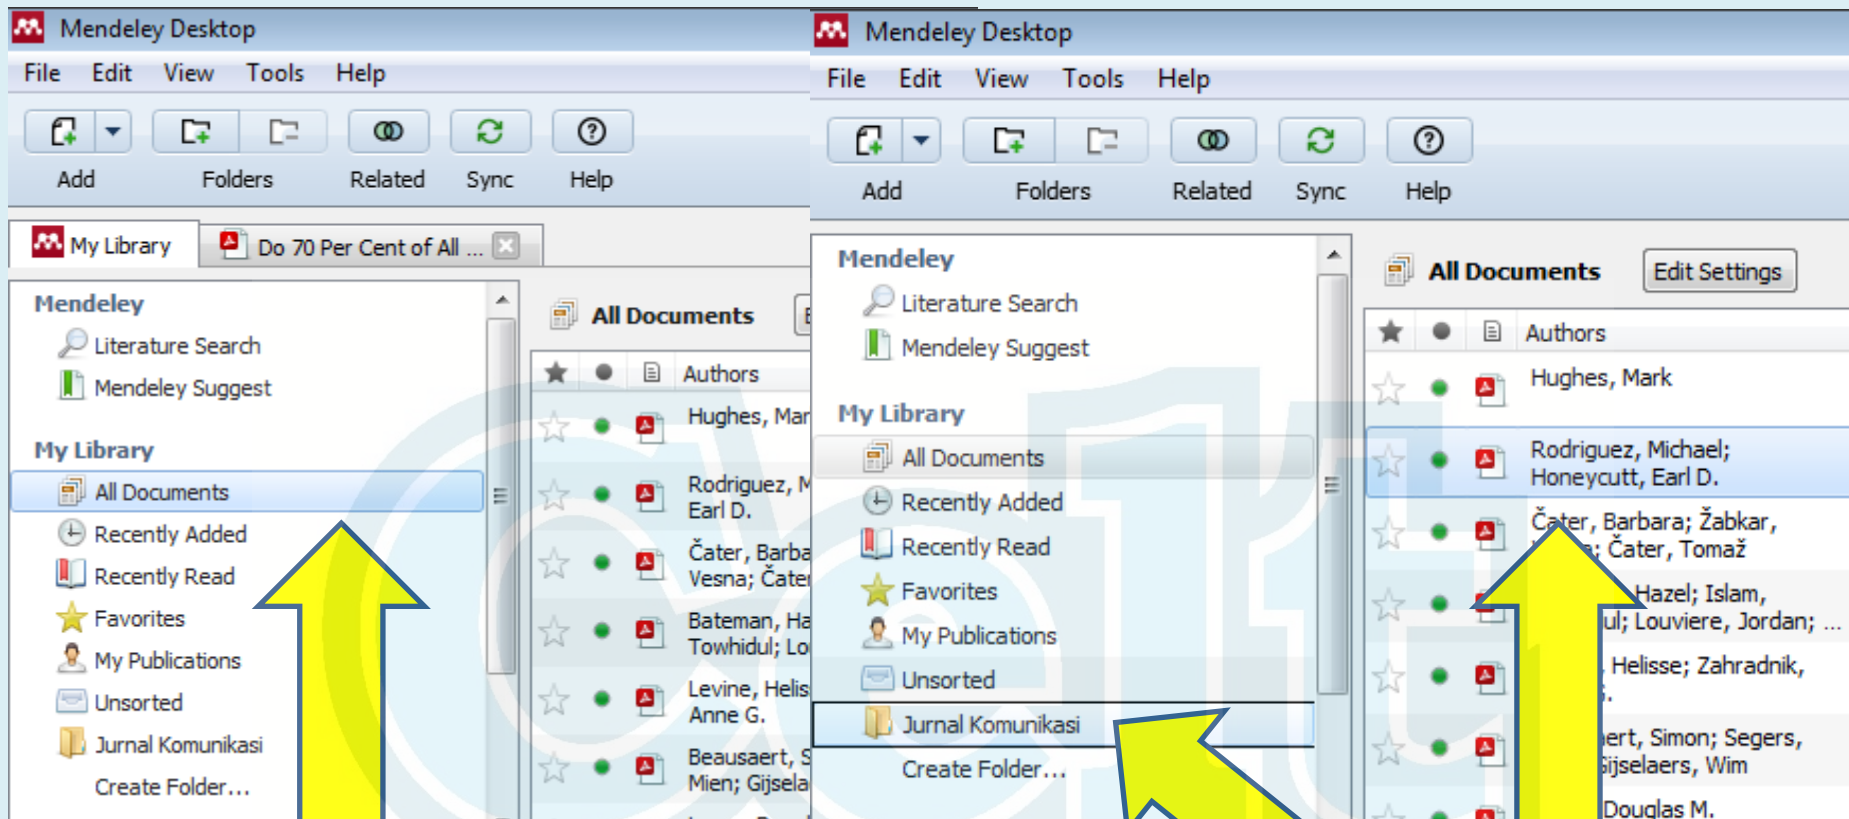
Mendeley Desktop
File Edit View Tools Help
Add Folders Related Sync Help
My Library Do 70 Per Cent of All ...
Mendeley
Literature Search
Mendeley Suggest
My Library
All Documents
Recently Added
Recently Read
Favorites
My Publications
Unsorted
Jurnal Komunikasi
Create Folder...
All Documents
Authors
Hughes, Mar
Rodriguez, M Earl D.
Čater, Barba Vesna; Čater
Bateman, Ha Towhidul; Lo
Levine, Helis Anne G.
Beausaert, S Mien; Gijsela

Mendeley Desktop
File Edit View Tools Help
Add Folders Related Sync Help
Mendeley
Literature Search
Mendeley Suggest
My Library
All Documents
Recently Added
Recently Read
Favorites
My Publications
Unsorted
Jurnal Komunikasi
Create Folder...
All Documents Edit Settings
Authors
Hughes, Mark
Rodriguez, Michael; Honeycutt, Earl D.
Čater, Barbara; Žabkar, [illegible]; Čater, Tomaž
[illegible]Hazel; Islam, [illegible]ul; Louviere, Jordan; ...
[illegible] Helisse; Zahradnik, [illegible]
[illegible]ert, Simon; Segers, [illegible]ijselaers, Wim
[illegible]Douglas M.